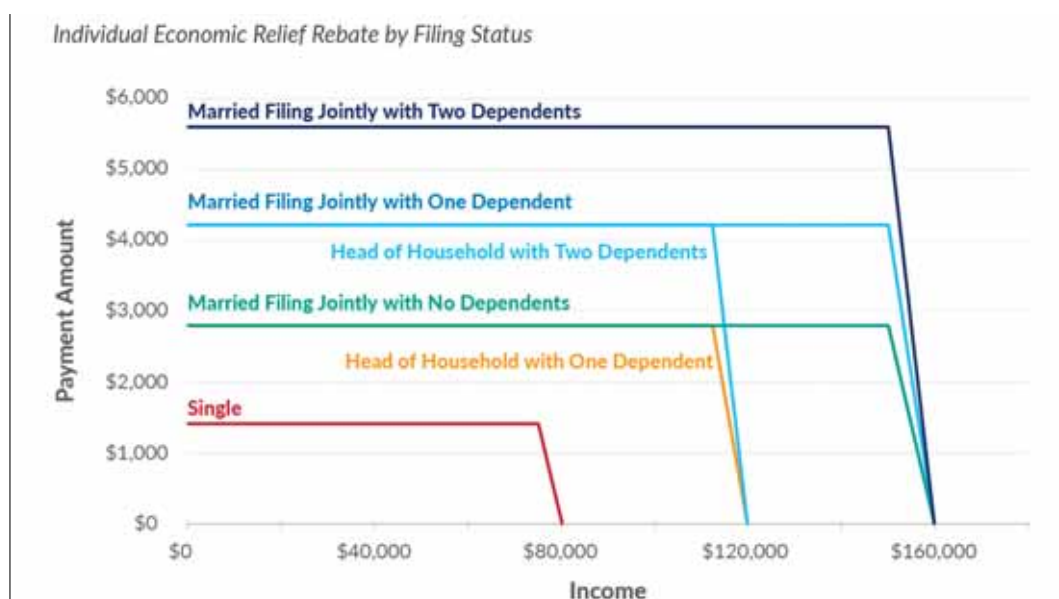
Individual Economic Relief Rebate by Filing Status

Married Filing Jointly with Two Dependents
Married Filing Jointly with One Dependent
Head of Household with Two Dependents
Married Filing Jointly with No Dependents
Head of Household with One Dependent
Single

Payment Amount
$6,000
$5,000
$4,000
$3,000
$2,000
$1,000
$0

$0
$40,000
$80,000
$120,000
$160,000
Income